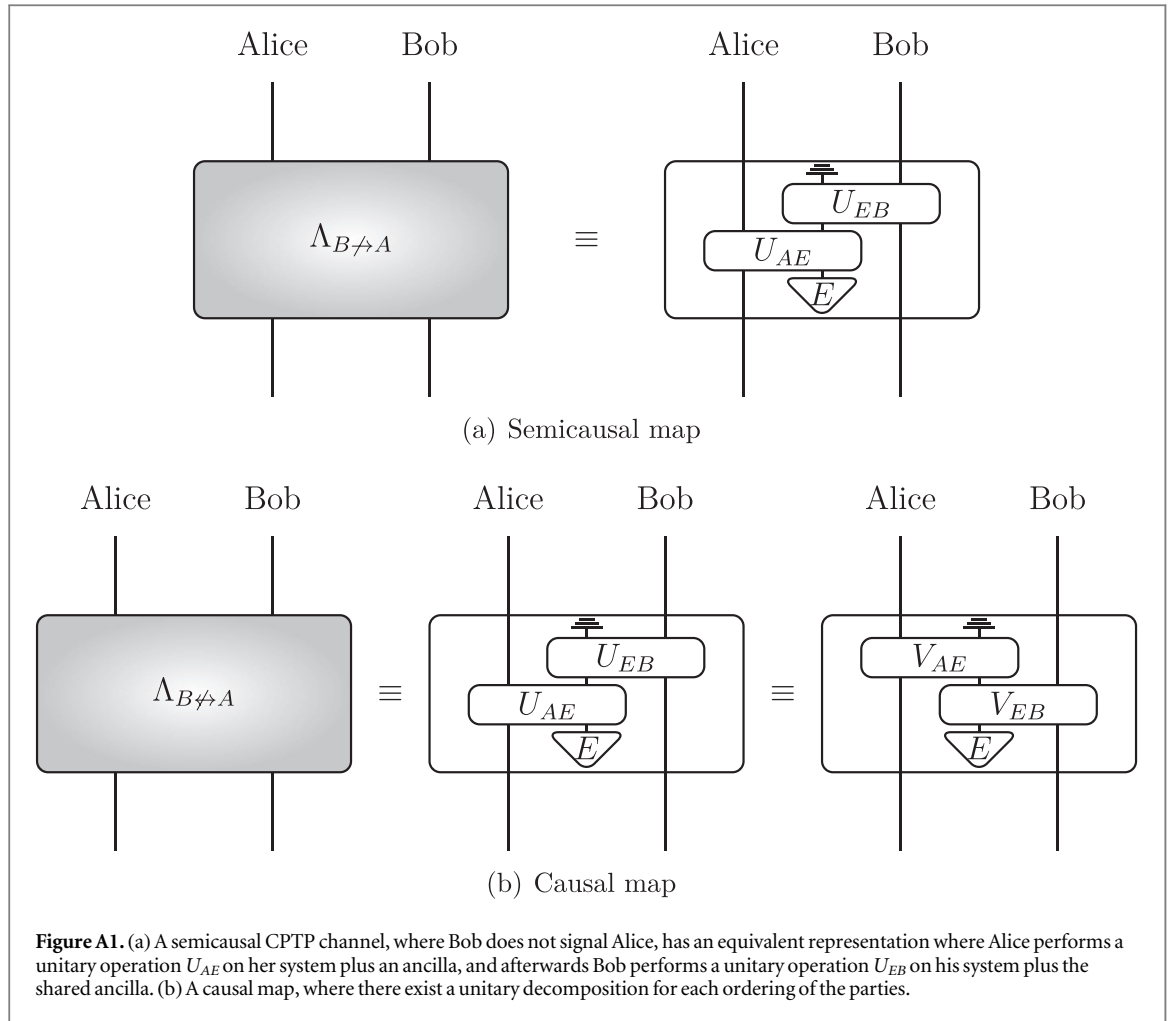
Alice Bob

$\Lambda_{B\not\to A}$

$\equiv$

Alice Bob

$U_{EB}$

$U_{AE}$

$E$

(a) Semicausal map

Alice Bob

$\Lambda_{B\not\leftrightarrow A}$

$\equiv$

Alice Bob

$U_{EB}$

$U_{AE}$

$E$

$\equiv$

Alice Bob

$V_{AE}$

$V_{EB}$

$E$

(b) Causal map

**Figure A1.** (a) A semicausal CPTP channel, where Bob does not signal Alice, has an equivalent representation where Alice performs a unitary operation $U_{AE}$ on her system plus an ancilla, and afterwards Bob performs a unitary operation $U_{EB}$ on his system plus the shared ancilla. (b) A causal map, where there exist a unitary decomposition for each ordering of the parties.